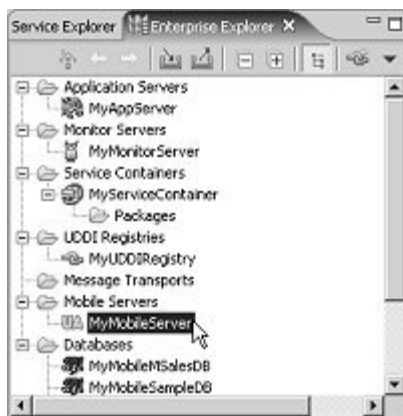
Service Explorer
Enterprise Explorer

Application Servers
MyAppServer
Monitor Servers
MyMonitorServer
Service Containers
MyServiceContainer
Packages
UDDI Registries
MyUDDIRegistry
Message Transports
Mobile Servers
MyMobileServer
Databases
MyMobileMSalesDB
MyMobileSampleDB